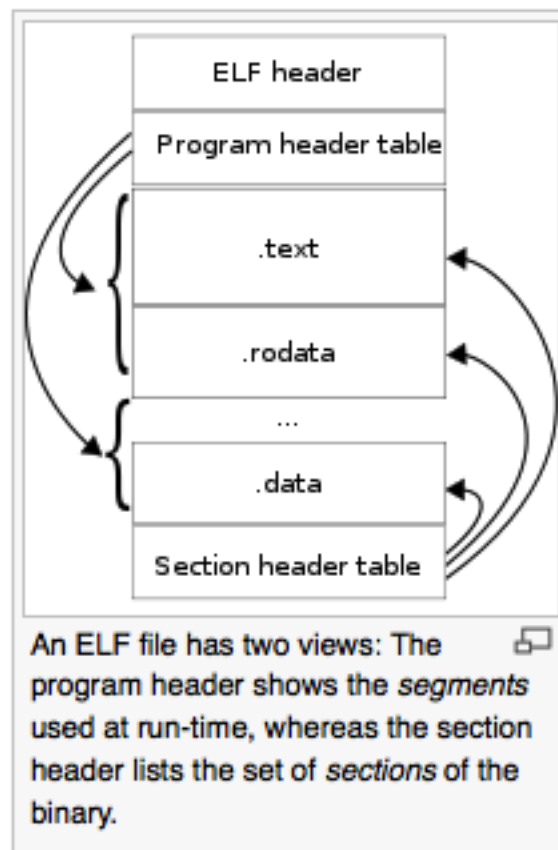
ELF header

Program header table

.text

.rodata

...

.data

Section header table

An ELF file has two views: The program header shows the *segments* used at run-time, whereas the section header lists the set of *sections* of the binary.